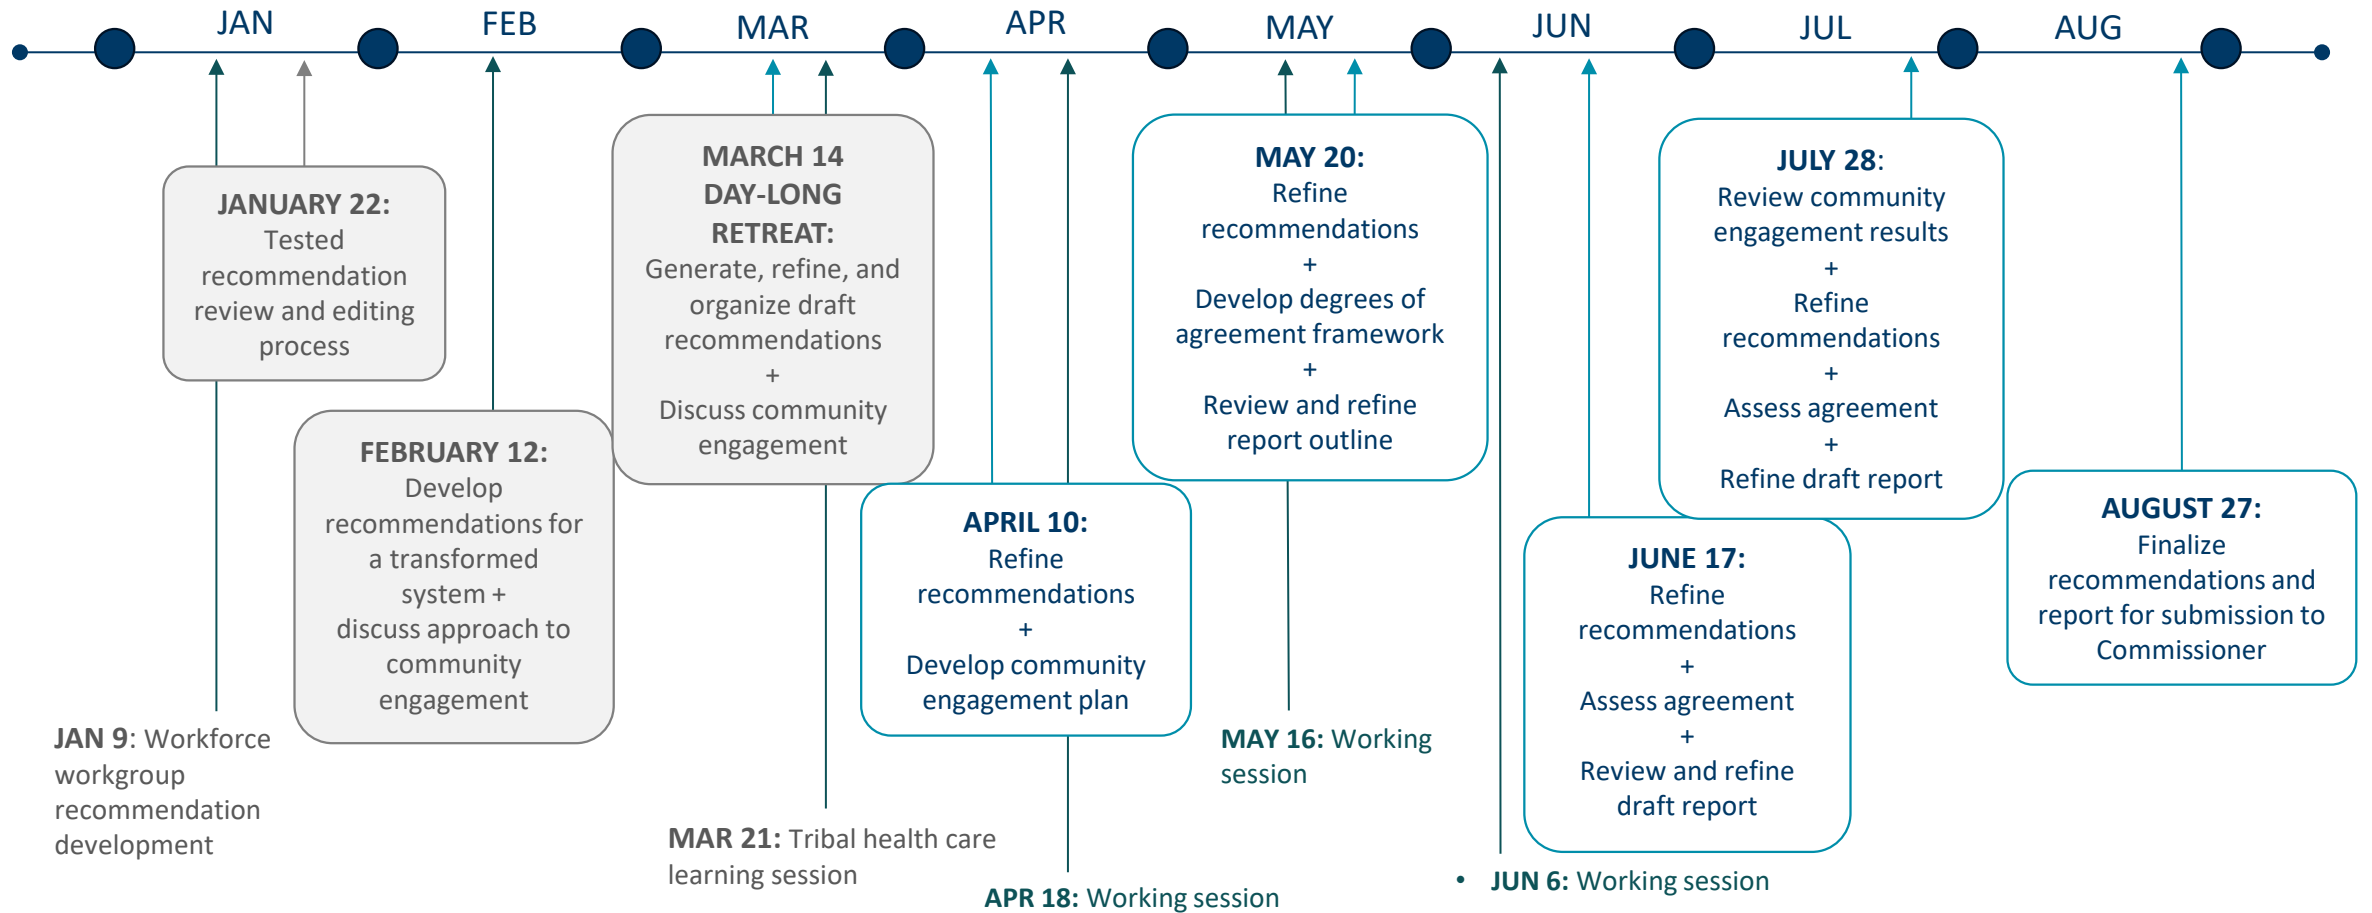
JAN FEB MAR APR MAY JUN JUL AUG

JANUARY 22: Tested recommendation review and editing process

FEBRUARY 12: Develop recommendations for a transformed system + discuss approach to community engagement

MARCH 14 DAY-LONG RETREAT: Generate, refine, and organize draft recommendations + Discuss community engagement

APRIL 10: Refine recommendations + Develop community engagement plan

MAY 20: Refine recommendations + Develop degrees of agreement framework + Review and refine report outline

JUNE 17: Refine recommendations + Assess agreement + Review and refine draft report

JULY 28: Review community engagement results + Refine recommendations + Assess agreement + Refine draft report

AUGUST 27: Finalize recommendations and report for submission to Commissioner

JAN 9: Workforce workgroup recommendation development

MAR 21: Tribal health care learning session

APR 18: Working session

MAY 16: Working session

• JUN 6: Working session